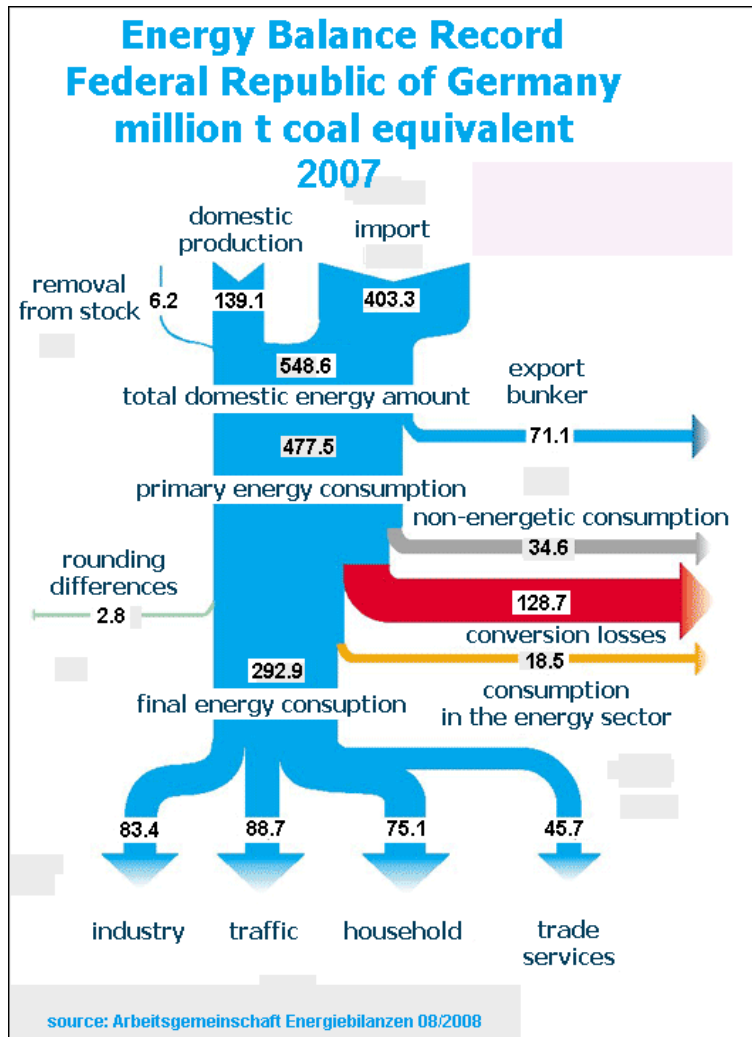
Energy Balance Record
Federal Republic of Germany
million t coal equivalent
2007

domestic production

import

removal from stock

6.2

139.1

403.3

548.6

total domestic energy amount

export bunker

71.1

477.5

primary energy consumption

non-energetic consumption

34.6

rounding differences

2.8

128.7

conversion losses

18.5

292.9

consumption in the energy sector

final energy consuption

83.4

88.7

75.1

45.7

industry

traffic

household

trade services

source: Arbeitsgemeinschaft Energiebilanzen 08/2008